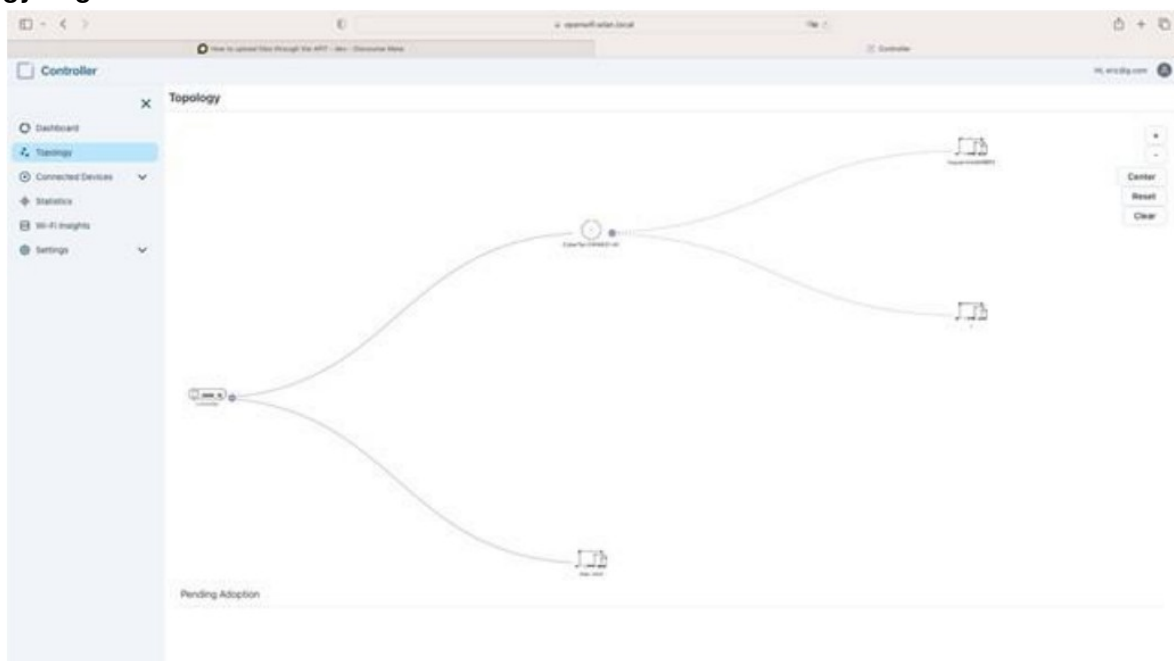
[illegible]

How to upload files through the API? - dev - Discourse Meta

Controller

Controller

Hi, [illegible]

Topology

Dashboard

Topology

Connected Devices

Statistics

Wi-Fi Insights

Settings

+

-

Center

Reset

Clear

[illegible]

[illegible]

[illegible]

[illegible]

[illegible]

Pending Adoption